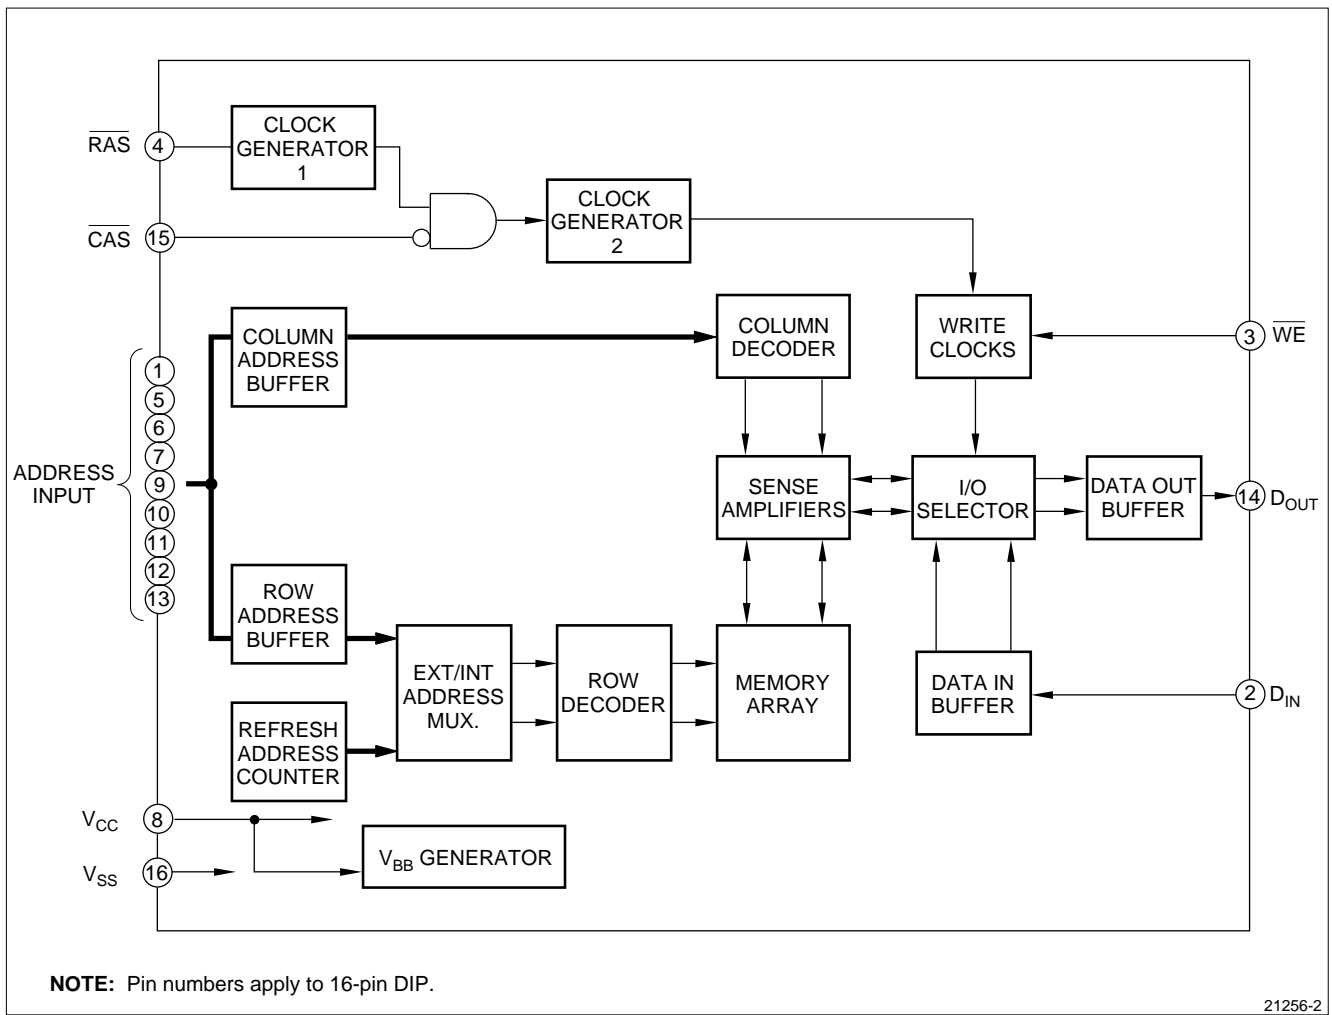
$\overline{RAS}$ 4

CLOCK GENERATOR 1

$\overline{CAS}$ 15

CLOCK GENERATOR 2

COLUMN ADDRESS BUFFER

COLUMN DECODER

WRITE CLOCKS

3 $\overline{WE}$

ADDRESS INPUT

1
5
6
7
9
10
11
12
13

SENSE AMPLIFIERS

I/O SELECTOR

DATA OUT BUFFER

14 $D_{OUT}$

ROW ADDRESS BUFFER

EXT/INT ADDRESS MUX.

ROW DECODER

MEMORY ARRAY

DATA IN BUFFER

2 $D_{IN}$

REFRESH ADDRESS COUNTER

$V_{CC}$ 8

$V_{SS}$ 16

$V_{BB}$ GENERATOR

**NOTE:** Pin numbers apply to 16-pin DIP.

21256-2